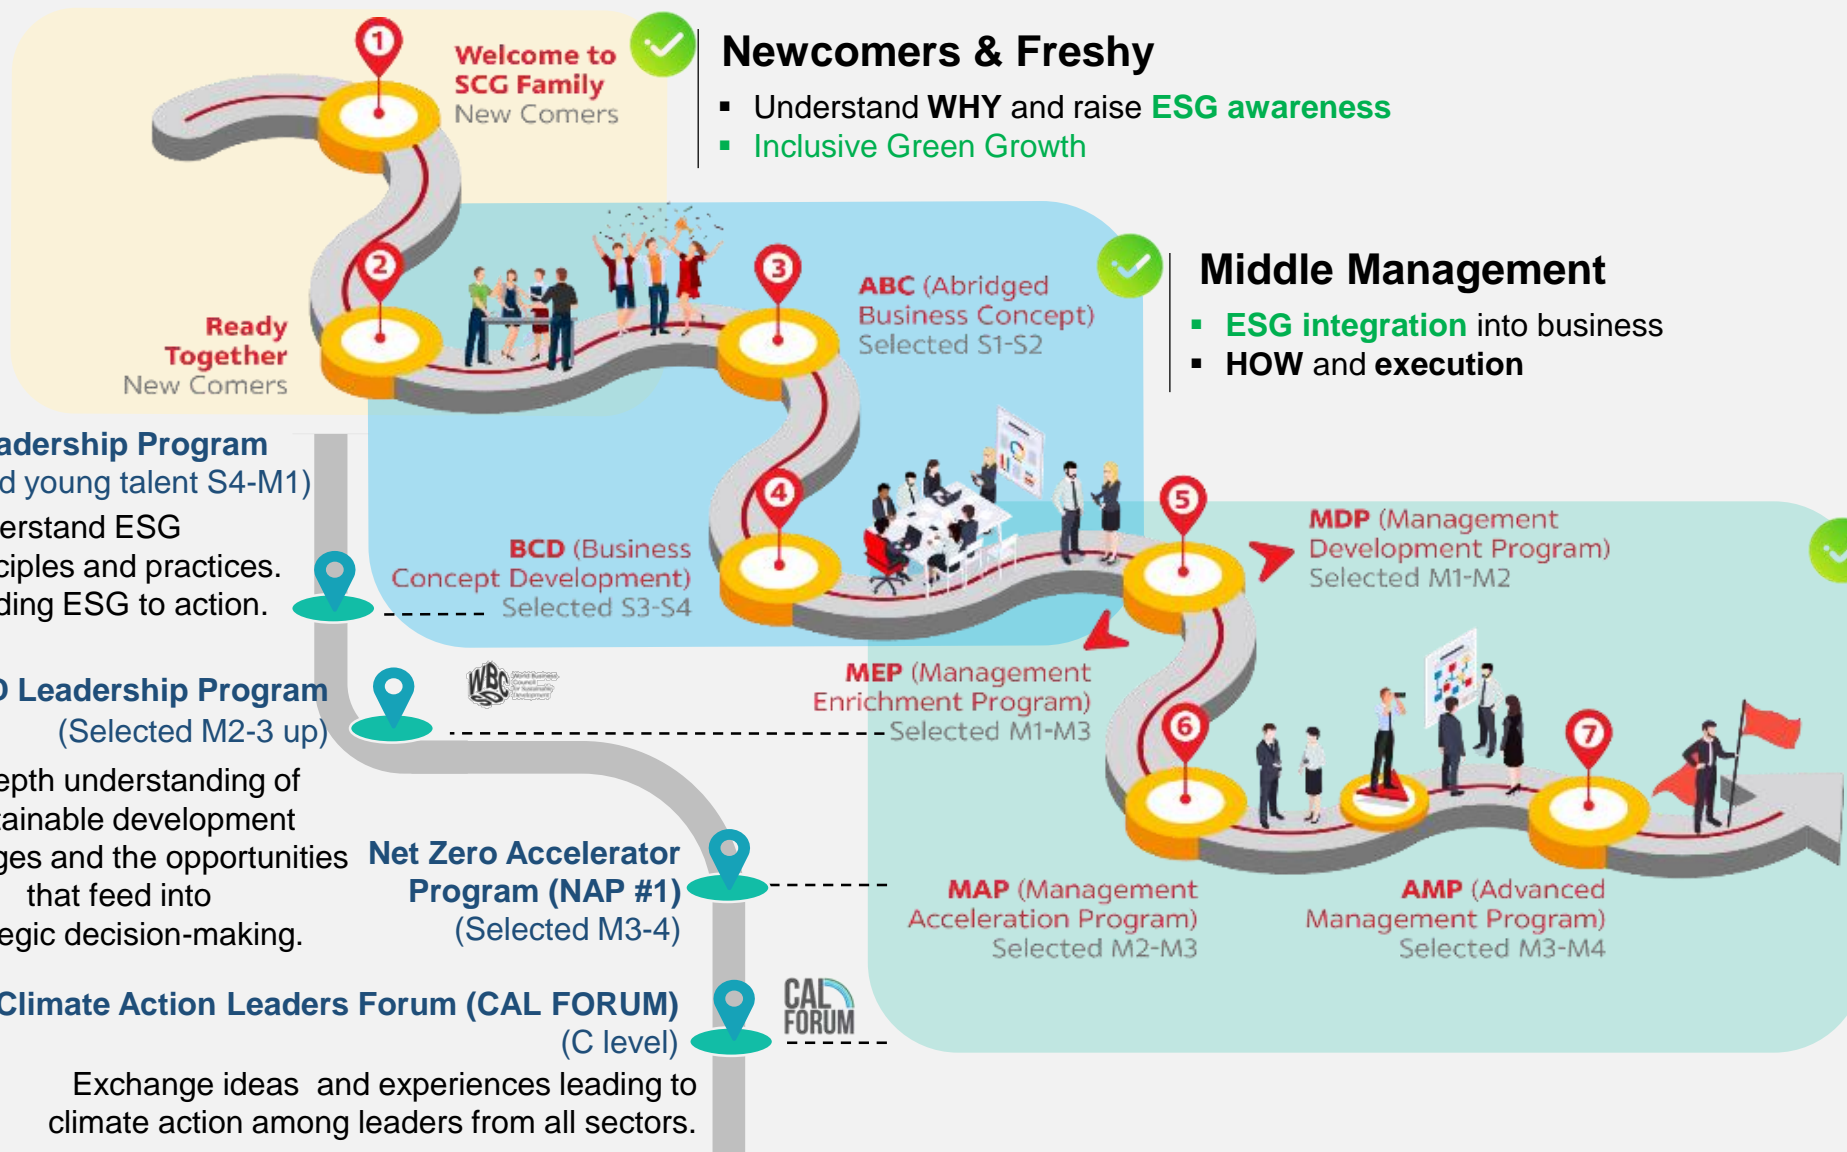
1
Welcome to SCG Family
New Comers

Newcomers & Freshy
▪ Understand WHY and raise ESG awareness
▪ Inclusive Green Growth

2
Ready Together
New Comers

3
ABC (Abridged Business Concept)
Selected S1-S2

Middle Management
▪ ESG integration into business
▪ HOW and execution

adership Program
d young talent S4-M1)
erstand ESG
ciples and practices.
ding ESG to action.

4
BCD (Business Concept Development)
Selected S3-S4

5
MDP (Management Development Program)
Selected M1-M2

Leadership Program
(Selected M2-3 up)

WBCSD

MEP (Management Enrichment Program)
Selected M1-M3

6

7

epth understanding of
ainable development
ges and the opportunities
that feed into
egic decision-making.

Net Zero Accelerator Program (NAP #1)
(Selected M3-4)

MAP (Management Acceleration Program)
Selected M2-M3

AMP (Advanced Management Program)
Selected M3-M4

Climate Action Leaders Forum (CAL FORUM)
(C level)

CAL FORUM

Exchange ideas and experiences leading to climate action among leaders from all sectors.